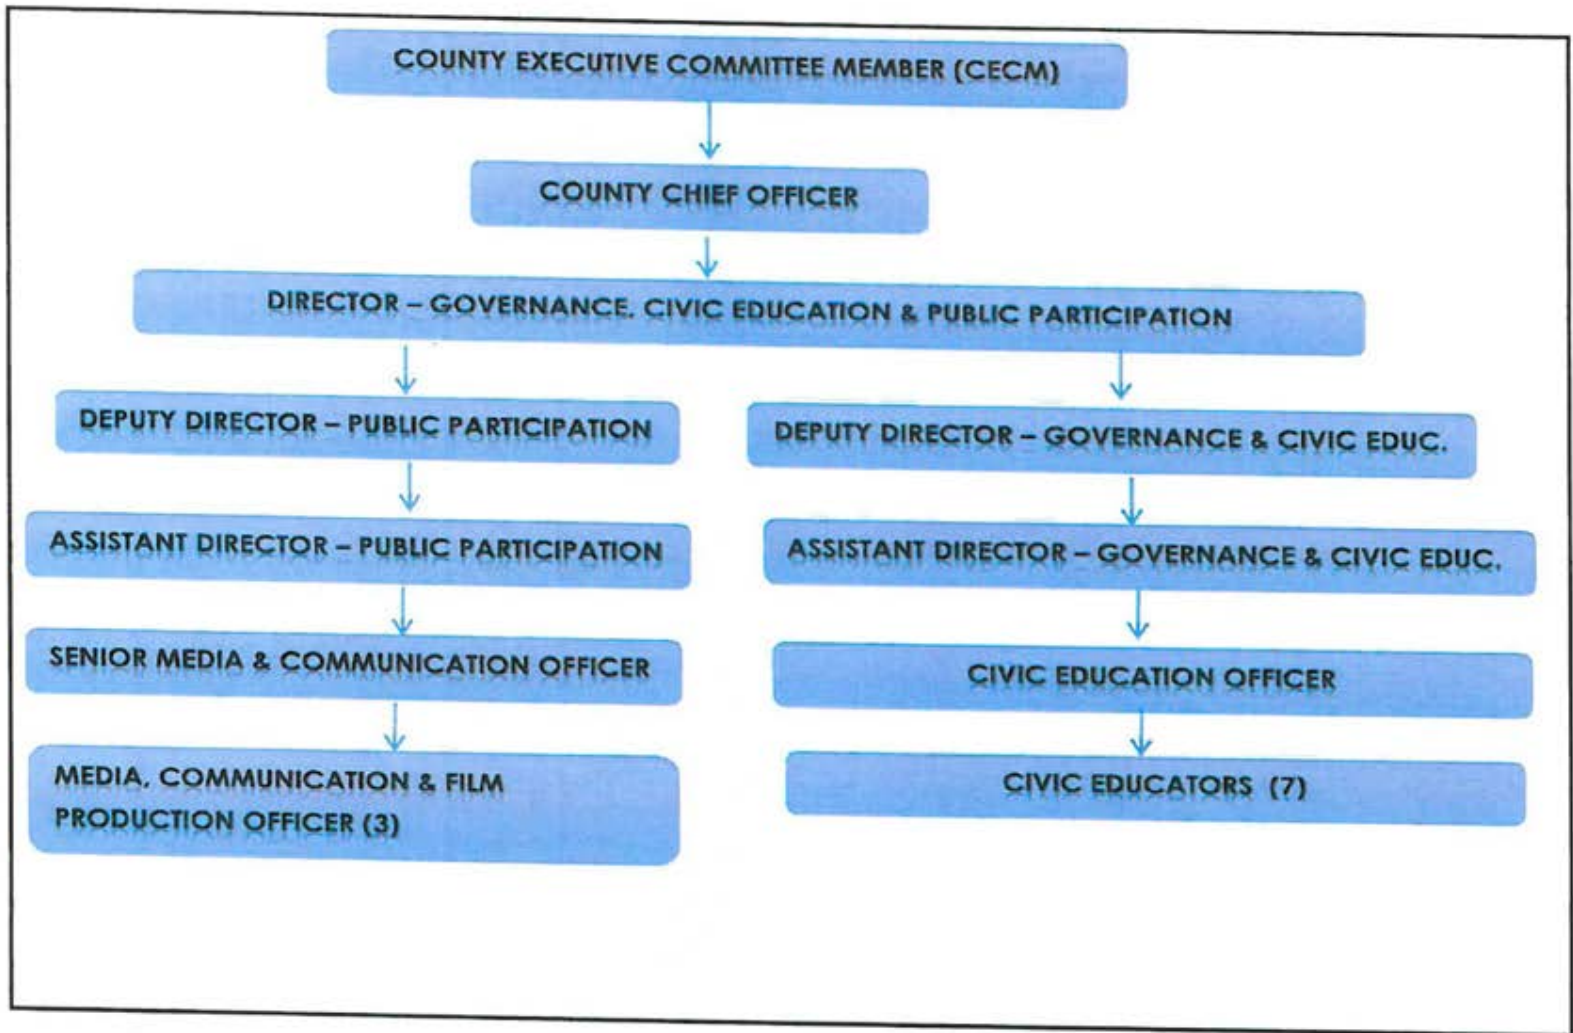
COUNTY EXECUTIVE COMMITTEE MEMBER (CECM)

COUNTY CHIEF OFFICER

DIRECTOR – GOVERNANCE, CIVIC EDUCATION & PUBLIC PARTICIPATION

DEPUTY DIRECTOR – PUBLIC PARTICIPATION

ASSISTANT DIRECTOR – PUBLIC PARTICIPATION

SENIOR MEDIA & COMMUNICATION OFFICER

MEDIA, COMMUNICATION & FILM PRODUCTION OFFICER (3)

DEPUTY DIRECTOR – GOVERNANCE & CIVIC EDUC.

ASSISTANT DIRECTOR – GOVERNANCE & CIVIC EDUC.

CIVIC EDUCATION OFFICER

CIVIC EDUCATORS (7)